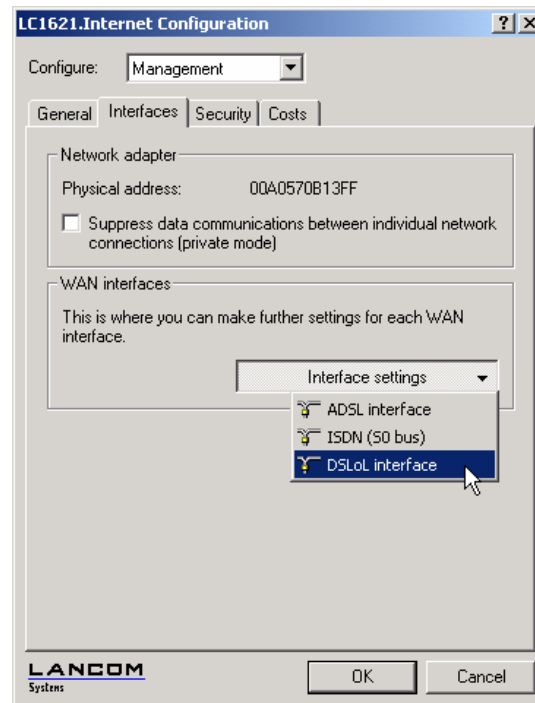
LC1621.Internet Configuration ? X

Configure: Management

General Interfaces Security Costs

Network adapter

Physical address: 00A0570B13FF

Suppress data communications between individual network connections (private mode)

WAN interfaces

This is where you can make further settings for each WAN interface.

Interface settings

ADSL interface

ISDN (S0 bus)

DSLoL interface

LANCOM Systems

OK

Cancel